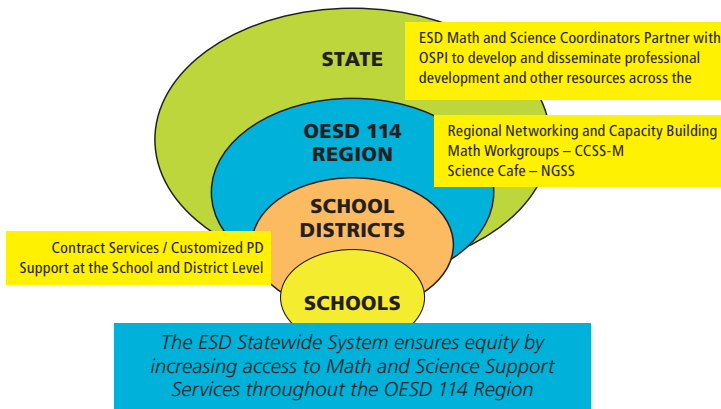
STATE

ESD Math and Science Coordinators Partner with OSPI to develop and disseminate professional development and other resources across the

OESD 114 REGION

Regional Networking and Capacity Building
Math Workgroups – CCSS-M
Science Cafe – NGSS

SCHOOL DISTRICTS

Contract Services / Customized PD Support at the School and District Level

SCHOOLS

The ESD Statewide System ensures equity by increasing access to Math and Science Support Services throughout the OESD 114 Region